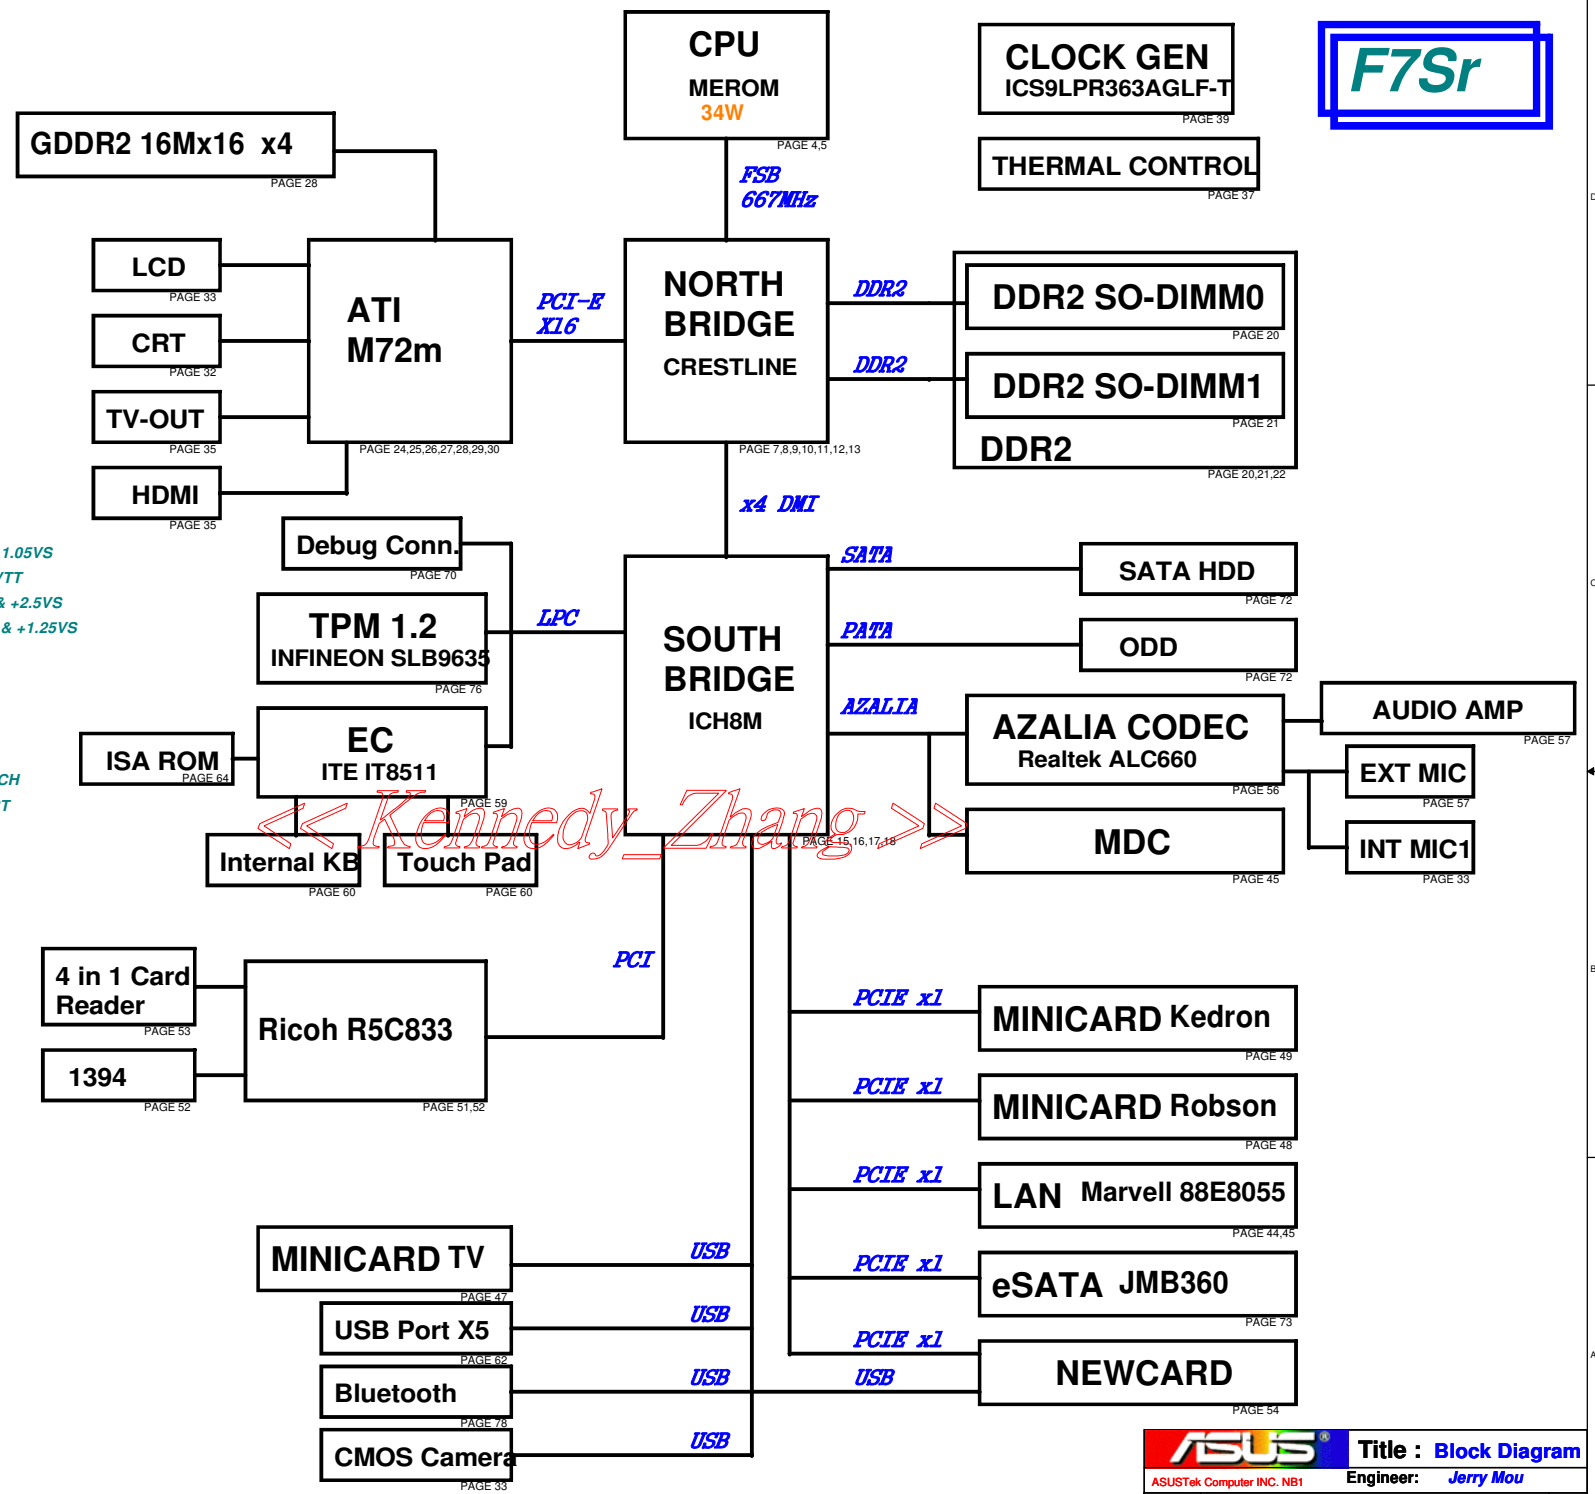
CPU
MEROM
34W
PAGE 4,5

CLOCK GEN
ICS9LPR363AGLF-T
PAGE 39

F7Sr

THERMAL CONTROL
PAGE 37

GDDR2 16Mx16 x4
PAGE 28

FSB
667MHz

LCD
PAGE 33

ATI
M72m

PCI-E
X16

NORTH
BRIDGE
CRESTLINE

DDR2

DDR2 SO-DIMM0
PAGE 20

CRT
PAGE 32

DDR2

DDR2 SO-DIMM1
PAGE 21

TV-OUT
PAGE 35

PAGE 24,25,26,27,28,29,30

PAGE 7,8,9,10,11,12,13

DDR2
PAGE 20,21,22

HDMI
PAGE 35

x4 DMI

1.05VS
VTT
& +2.5VS
& +1.25VS

Debug Conn.
PAGE 70

SATA

SATA HDD
PAGE 72

TPM 1.2
INFINEON SLB9635
PAGE 76

LPC

SOUTH
BRIDGE
ICH8M

PATA

ODD
PAGE 72

AZALIA

AZALIA CODEC
Realtek ALC660
PAGE 56

AUDIO AMP
PAGE 57

CH
T

ISA ROM
PAGE 64

EC
ITE IT8511
PAGE 59

EXT MIC
PAGE 57

<< Kennedy_Zhang >>

PAGE 15,16,17,18

MDC
PAGE 45

INT MIC1
PAGE 33

Internal KB
PAGE 60

Touch Pad
PAGE 60

PCI

4 in 1 Card
Reader
PAGE 53

Ricoh R5C833
PAGE 51,52

PCIE x1

MINICARD Kedron
PAGE 49

1394
PAGE 52

PCIE x1

MINICARD Robson
PAGE 48

PCIE x1

LAN Marvell 88E8055
PAGE 44,45

MINICARD TV
PAGE 47

USB

PCIE x1

eSATA JMB360
PAGE 73

USB Port X5
PAGE 62

USB

PCIE x1

Bluetooth
PAGE 78

USB

USB

NEWCARD
PAGE 54

CMOS Camera
PAGE 33

USB

ASUS
ASUSTek Computer INC. NB1

Title : Block Diagram
Engineer: Jerry Mou